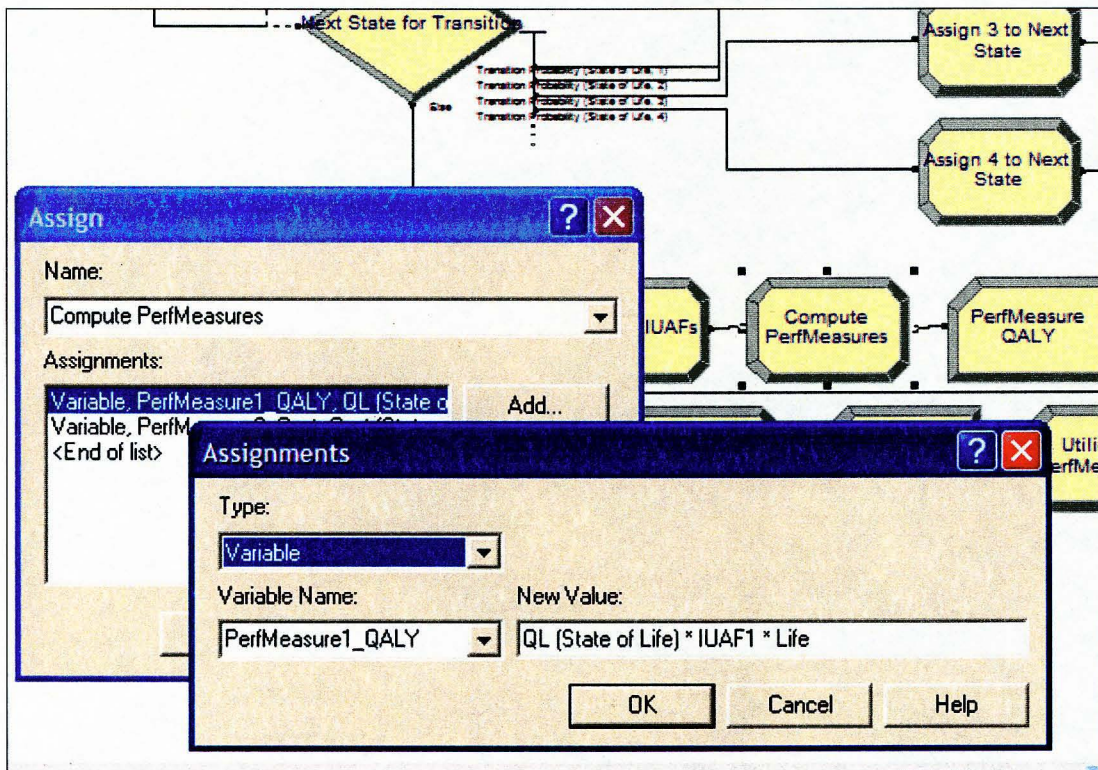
Next State for Transition

Transition Probability (State of Life, 1)
Transition Probability (State of Life, 2)
Transition Probability (State of Life, 3)
Transition Probability (State of Life, 4)

Else

Assign 3 to Next State

Assign 4 to Next State

IUAFs

Compute PerfMeasures

PerfMeasure QALY

Utili erfMe

Assign

Name:

Compute PerfMeasures

Assignments:

Variable, PerfMeasure1_QALY, QL (State o
Variable, PerfM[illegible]
<End of list>

Add...

Assignments

Type:

Variable

Variable Name:

PerfMeasure1_QALY

New Value:

QL (State of Life) * IUAF1 * Life

OK

Cancel

Help